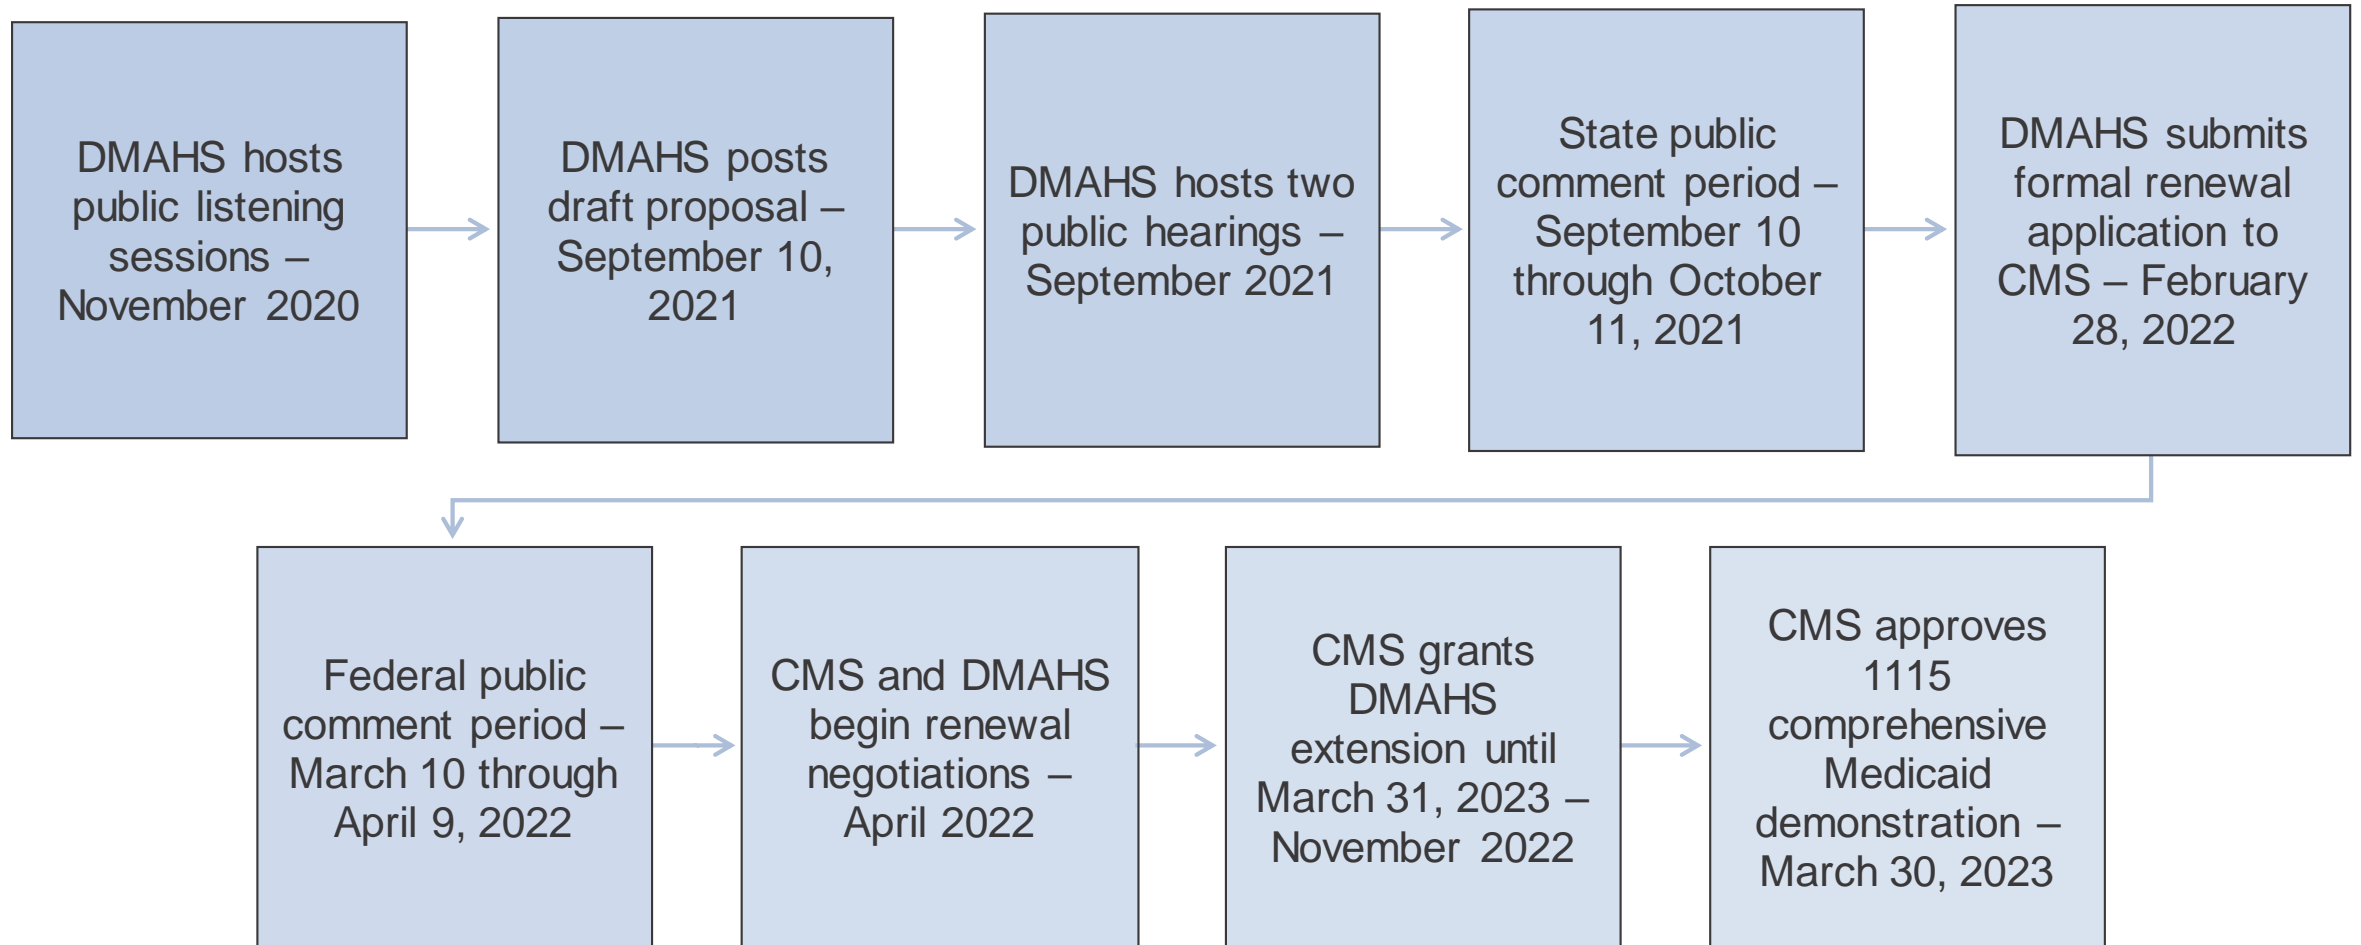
DMAHS hosts public listening sessions – November 2020

DMAHS posts draft proposal – September 10, 2021

DMAHS hosts two public hearings – September 2021

State public comment period – September 10 through October 11, 2021

DMAHS submits formal renewal application to CMS – February 28, 2022

Federal public comment period – March 10 through April 9, 2022

CMS and DMAHS begin renewal negotiations – April 2022

CMS grants DMAHS extension until March 31, 2023 – November 2022

CMS approves 1115 comprehensive Medicaid demonstration – March 30, 2023